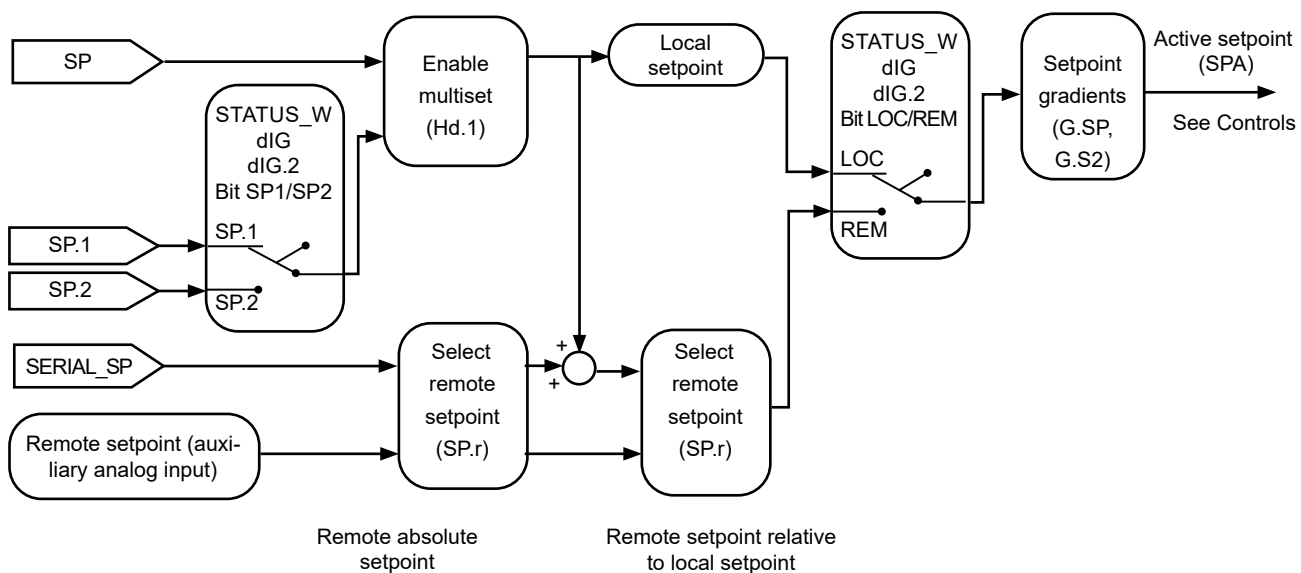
SP

Enable multiset (Hd.1)

Local setpoint

STATUS_W
dIG
dIG.2
Bit LOC/REM

LOC

REM

Setpoint gradients (G.SP, G.S2)

Active setpoint (SPA)

See Controls

STATUS_W
dIG
dIG.2
Bit SP1/SP2

SP.1

SP.1

SP.2

SP.2

SERIAL_SP

Select remote setpoint (SP.r)

+

+

Select remote setpoint (SP.r)

Remote setpoint (auxiliary analog input)

Remote absolute setpoint

Remote setpoint relative to local setpoint